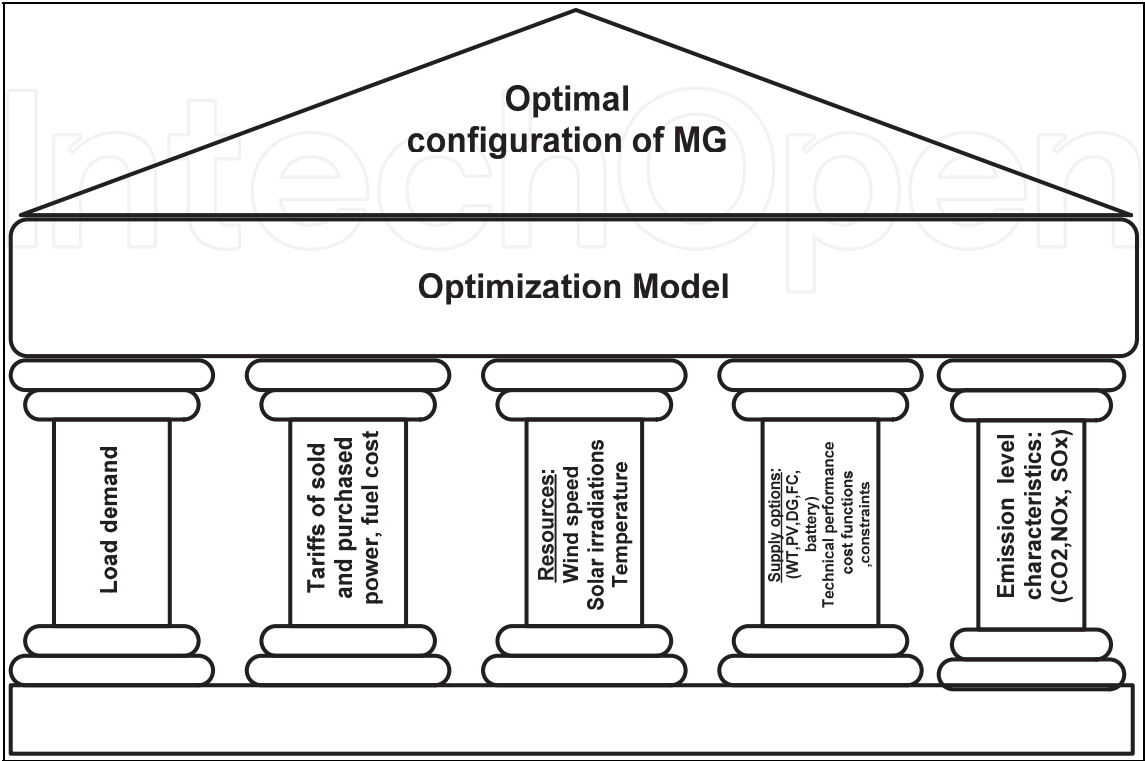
IntechOpen

Optimal configuration of MG

Optimization Model

Load demand

Tariffs of sold and purchased power, fuel cost

Resources:
Wind speed
Solar irradiations
Temperature

Supply options:
(WT,PV,DG,FC, battery)
Technical performance
cost functions
,constraints

Emission level characteristics:
(CO2,NOx, SOx)